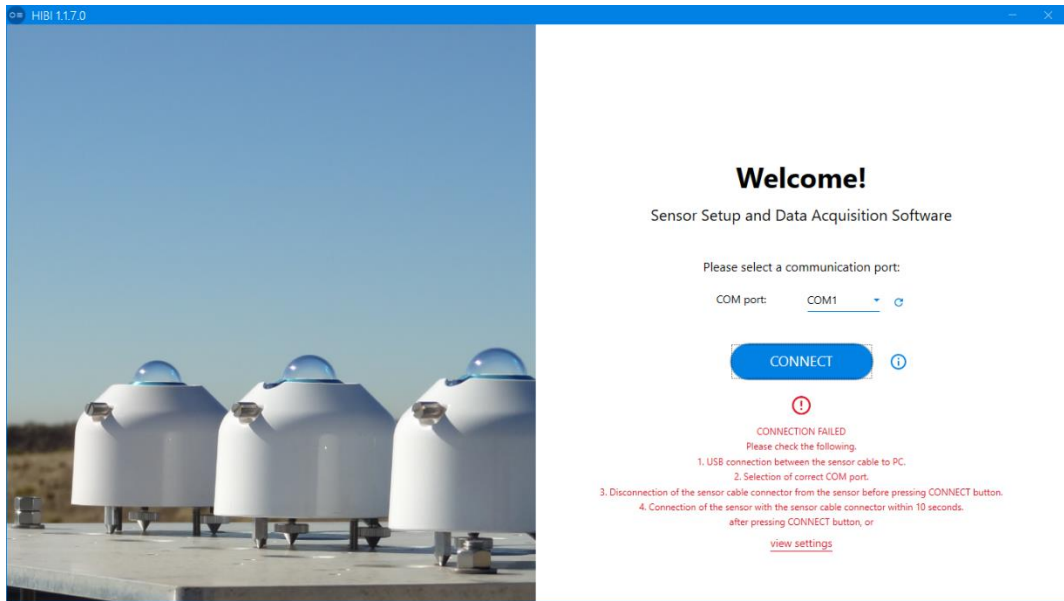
HIBI 1.1.7.0

Welcome!

Sensor Setup and Data Acquisition Software

Please select a communication port:

COM port: COM1

CONNECT

CONNECTION FAILED
Please check the following.
1. USB connection between the sensor cable to PC.
2. Selection of correct COM port.
3. Disconnection of the sensor cable connector from the sensor before pressing CONNECT button.
4. Connection of the sensor with the sensor cable connector within 10 seconds.
after pressing CONNECT button, or

view settings